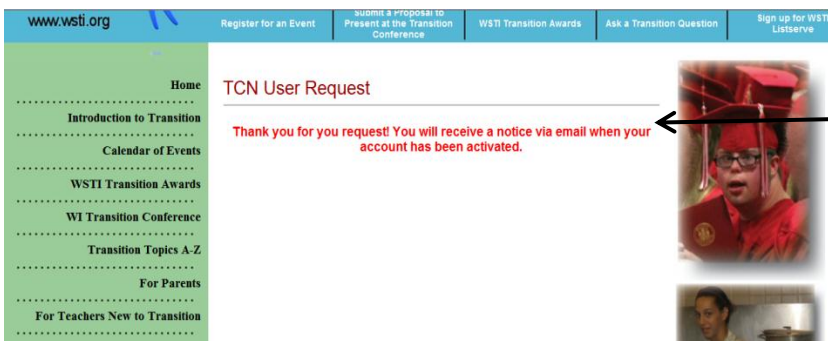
www.wsti.org

Register for an Event | Submit a Proposal to Present at the Transition Conference | WSTI Transition Awards | Ask a Transition Question | Sign up for WSTI Listserve

Home

Introduction to Transition

Calendar of Events

WSTI Transition Awards

WI Transition Conference

Transition Topics A-Z

For Parents

For Teachers New to Transition

TCN User Request

Thank you for you request! You will receive a notice via email when your account has been activated.